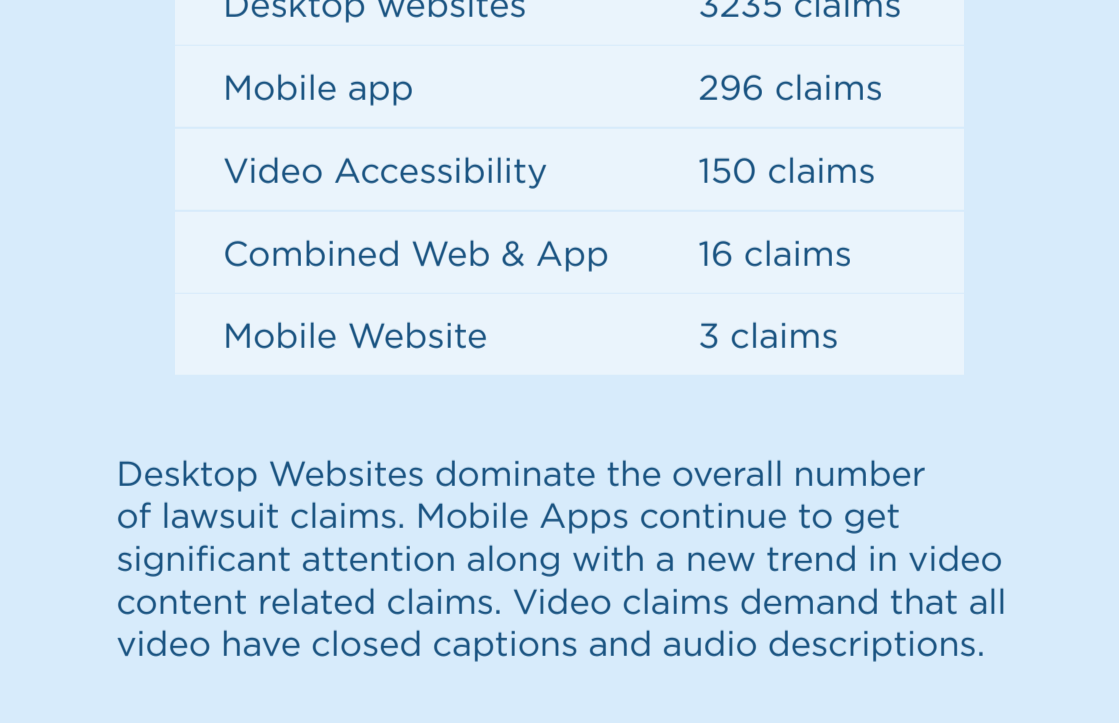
| Desktop websites | 3235 claims |
|---|---|
| Mobile app | 296 claims |
| Video Accessibility | 150 claims |
| Combined Web & App | 16 claims |
| Mobile Website | 3 claims |

Desktop Websites dominate the overall number of lawsuit claims. Mobile Apps continue to get significant attention along with a new trend in video content related claims. Video claims demand that all video have closed captions and audio descriptions.